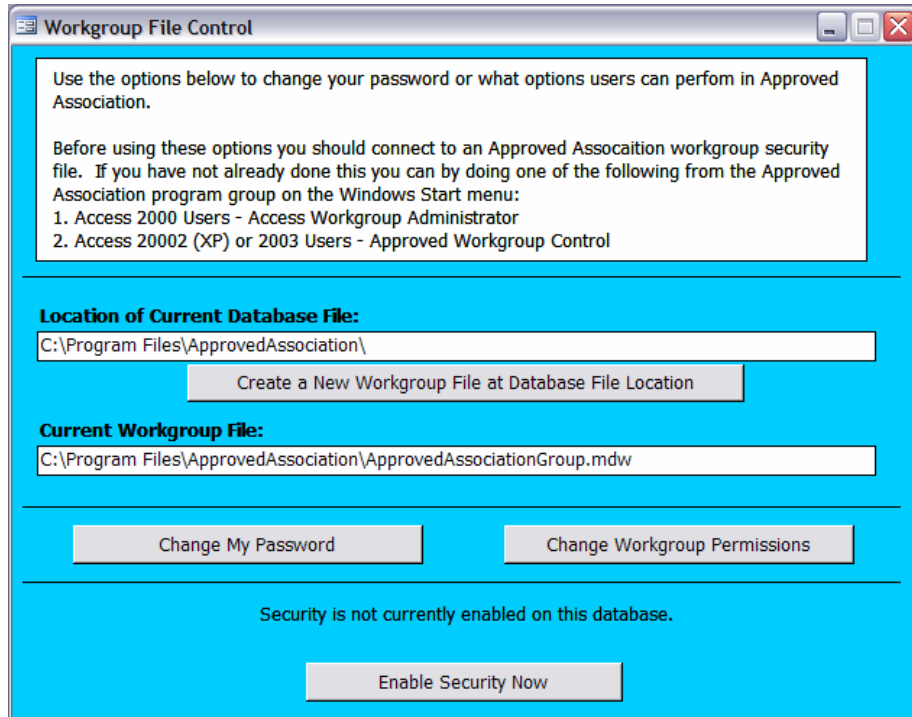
Workgroup File Control

Use the options below to change your password or what options users can perfom in Approved Association.

Before using these options you should connect to an Approved Assocaition workgroup security file. If you have not already done this you can by doing one of the following from the Approved Association program group on the Windows Start menu:
1. Access 2000 Users - Access Workgroup Administrator
2. Access 20002 (XP) or 2003 Users - Approved Workgroup Control

Location of Current Database File:

C:\Program Files\ApprovedAssociation\

Create a New Workgroup File at Database File Location

Current Workgroup File:

C:\Program Files\ApprovedAssociation\ApprovedAssociationGroup.mdw

Change My Password

Change Workgroup Permissions

Security is not currently enabled on this database.

Enable Security Now